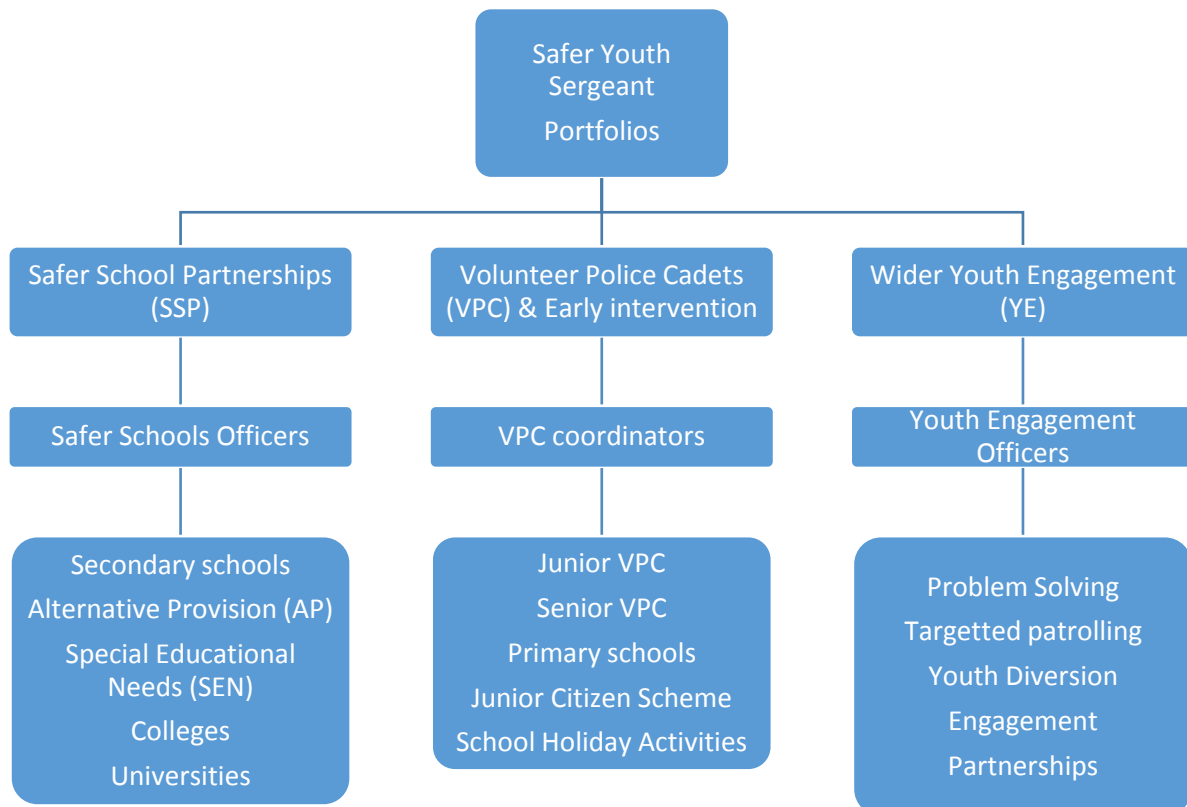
Safer Youth Sergeant
Portfolios

Safer School Partnerships (SSP)

Safer Schools Officers

Secondary schools
Alternative Provision (AP)
Special Educational Needs (SEN)
Colleges
Universities

Volunteer Police Cadets (VPC) & Early intervention

VPC coordinators

Junior VPC
Senior VPC
Primary schools
Junior Citizen Scheme
School Holiday Activities

Wider Youth Engagement (YE)

Youth Engagement Officers

Problem Solving
Targetted patrolling
Youth Diversion
Engagement
Partnerships